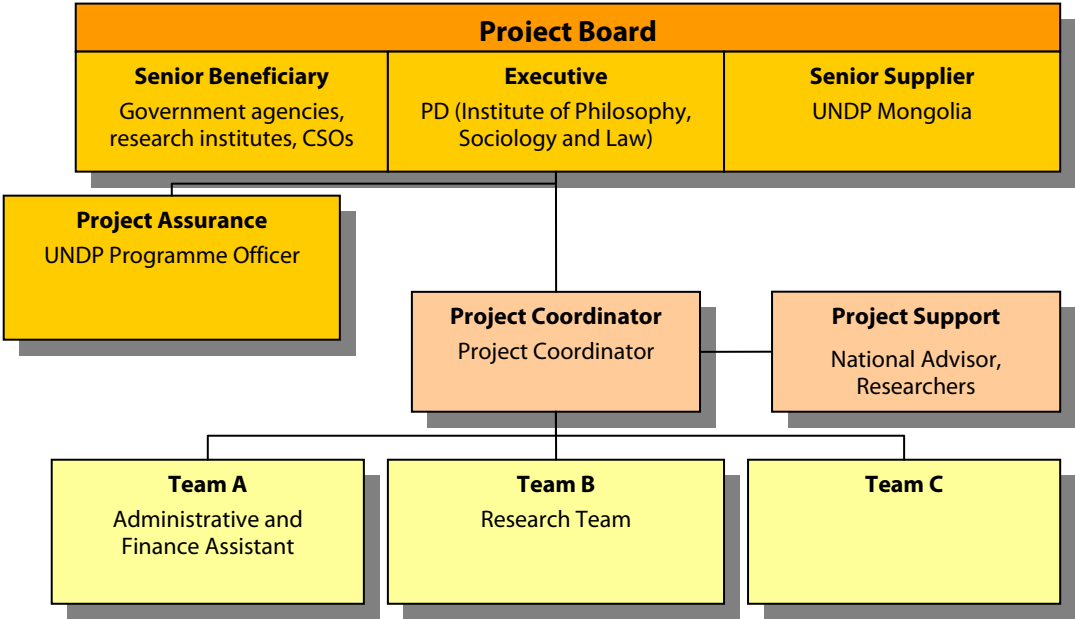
Project Board

Senior Beneficiary
Government agencies, research institutes, CSOs

Executive
PD (Institute of Philosophy, Sociology and Law)

Senior Supplier
UNDP Mongolia

Project Assurance
UNDP Programme Officer

Project Coordinator
Project Coordinator

Project Support
National Advisor, Researchers

Team A
Administrative and Finance Assistant

Team B
Research Team

Team C